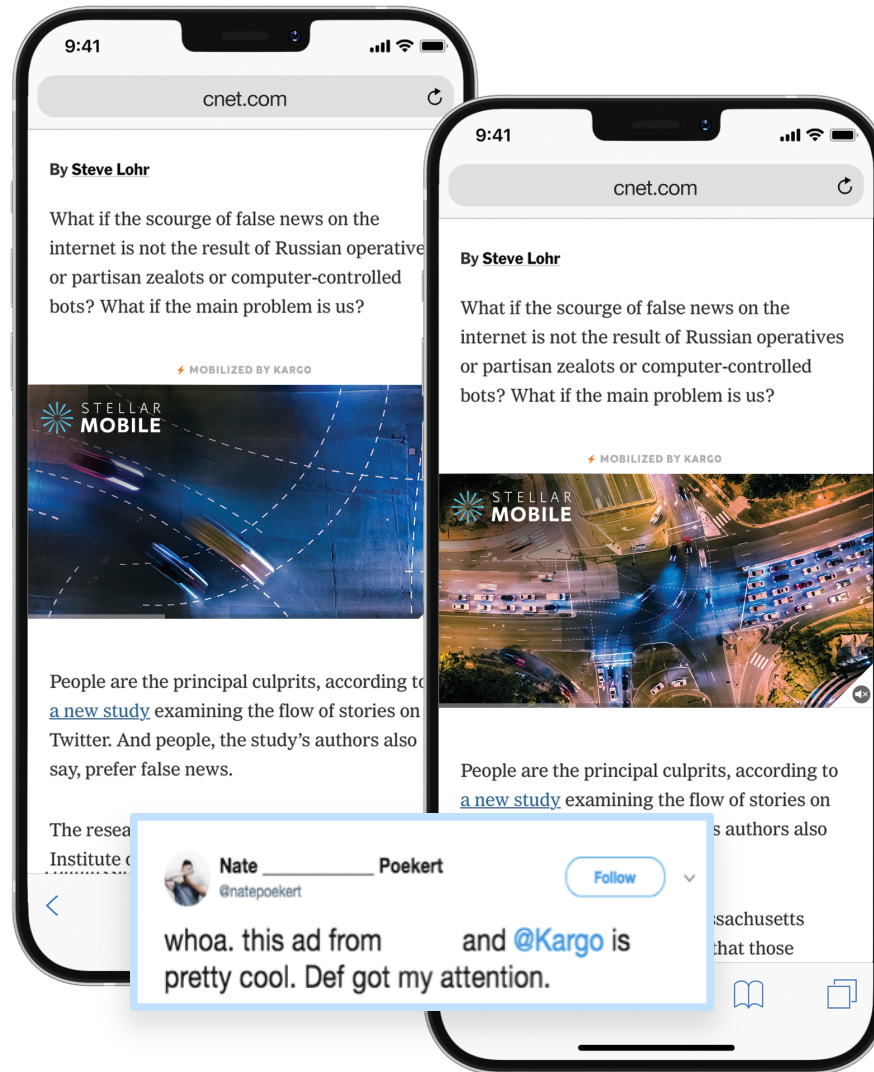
9:41

cnet.com

By Steve Lohr

What if the scourge of false news on the internet is not the result of Russian operative or partisan zealots or computer-controlled bots? What if the main problem is us?

MOBILIZED BY KARGO

STELLAR MOBILE

People are the principal culprits, according to a new study examining the flow of stories on Twitter. And people, the study's authors also say, prefer false news.

The resea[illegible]
Institute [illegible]

9:41

cnet.com

By Steve Lohr

What if the scourge of false news on the internet is not the result of Russian operatives or partisan zealots or computer-controlled bots? What if the main problem is us?

MOBILIZED BY KARGO

STELLAR MOBILE

People are the principal culprits, according to a new study examining the flow of stories on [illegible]s authors also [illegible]
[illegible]ssachusetts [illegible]that those

Nate __________ Poekert
@natepoekert
Follow

whoa. this ad from and @Kargo is pretty cool. Def got my attention.